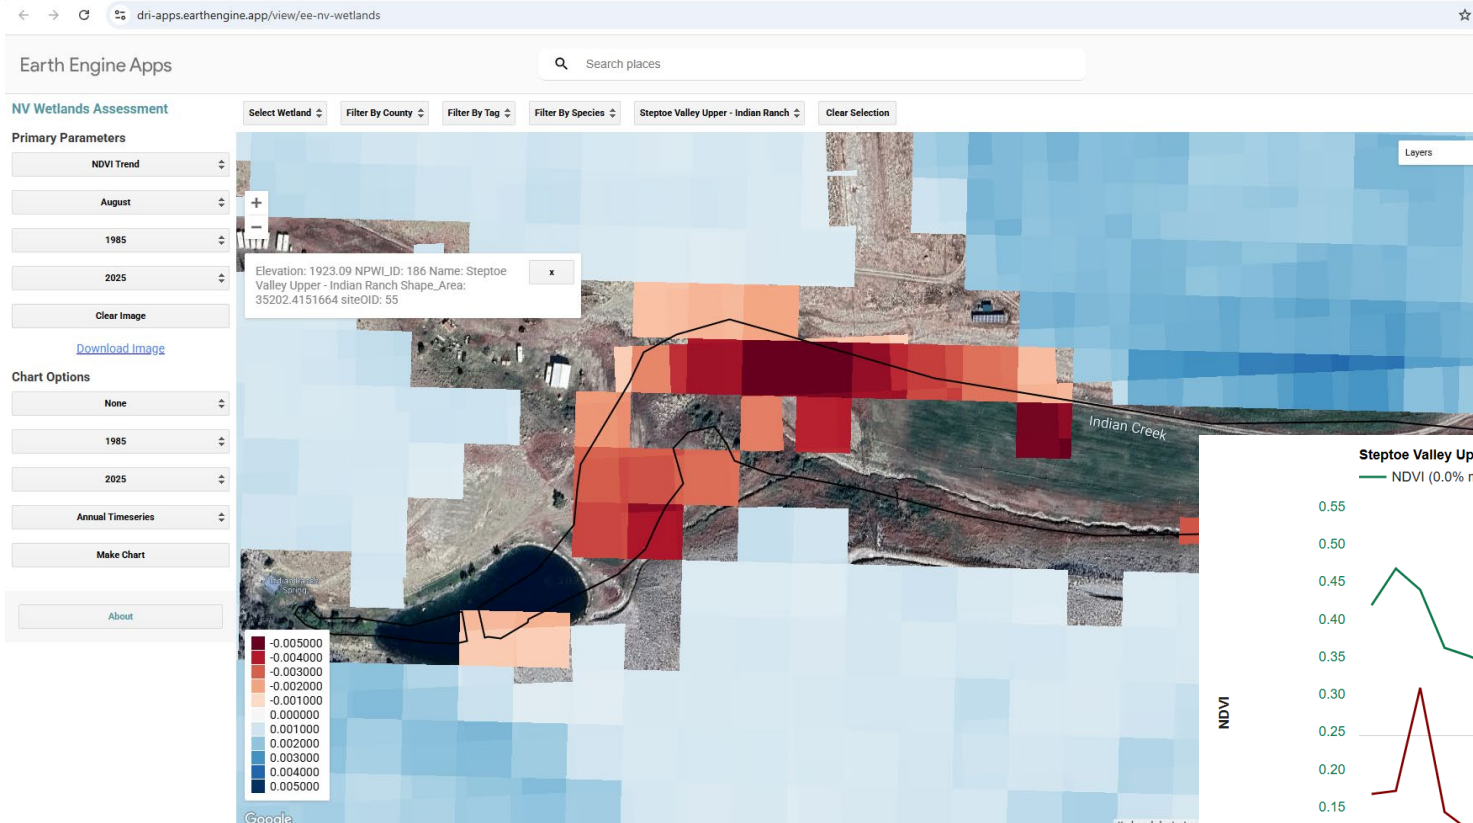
dri-apps.earthengine.app/view/ee-nv-wetlands

Earth Engine Apps

Search places

NV Wetlands Assessment

Select Wetland
Filter By County
Filter By Tag
Filter By Species
Steptoe Valley Upper - Indian Ranch
Clear Selection

Layers

Primary Parameters

NDVI Trend
August
1985
2025
Clear Image
Download Image

Chart Options

None
1985
2025
Annual Timeseries
Make Chart

About

+
−

Elevation: 1923.09 NPWI_ID: 186 Name: Steptoe Valley Upper - Indian Ranch Shape_Area: 35202.4151664 siteOID: 55

x

Indian Creek

Indian Ranch Spring

-0.005000
-0.004000
-0.003000
-0.002000
-0.001000
0.000000
0.001000
0.002000
0.003000
0.004000
0.005000

Google

Steptoe Valley Up
NDVI (0.0% r

0.55
0.50
0.45
0.40
0.35
0.30
0.25
0.20
0.15

NDVI